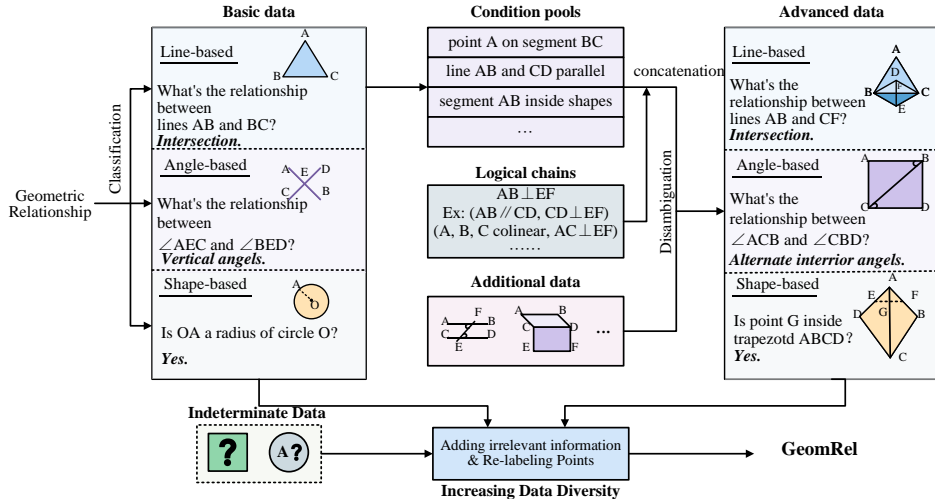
Basic data

Classification

Geometric Relationship

Line-based

A B C

What's the relationship between lines AB and BC?

*Intersection.*

Angle-based

A E D C B

What's the relationship between $\angle AEC$ and $\angle BED$?

*Vertical angels.*

Shape-based

A O

Is OA a radius of circle O?

*Yes.*

Condition pools

point A on segment BC

line AB and CD parallel

segment AB inside shapes

…

concatenation

Logical chains

$AB \perp EF$

Ex: ($AB \parallel CD$, $CD \perp EF$)

(A, B, C colinear, $AC \perp EF$)

……

Additional data

A F B C E D

A B C D E F

…

Disambiguation

Advanced data

Line-based

A D B F C E

What's the relationship between lines AB and CF?

*Intersection.*

Angle-based

A B C D

What's the relationship between $\angle ACB$ and $\angle CBD$?

*Alternate interrior angels.*

Shape-based

A E F D G B C

Is point G inside trapezotd ABCD?

*Yes.*

Indeterminate Data

?

A?

Adding irrelevant information & Re-labeling Points

Increasing Data Diversity

GeomRel